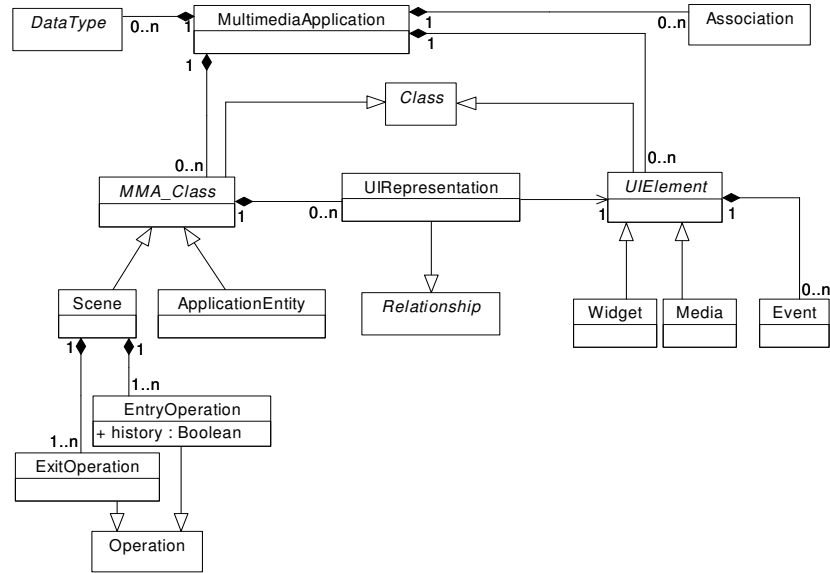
DataType
0..n
1
MultimediaApplication
1
0..n
Association
1
1
Class
0..n
0..n
MMA_Class
1
0..n
UIRepresentation
1
UIElement
1
Scene
ApplicationEntity
Relationship
Widget
Media
Event
0..n
1
1
1..n
EntryOperation
+ history : Boolean
1..n
ExitOperation
Operation